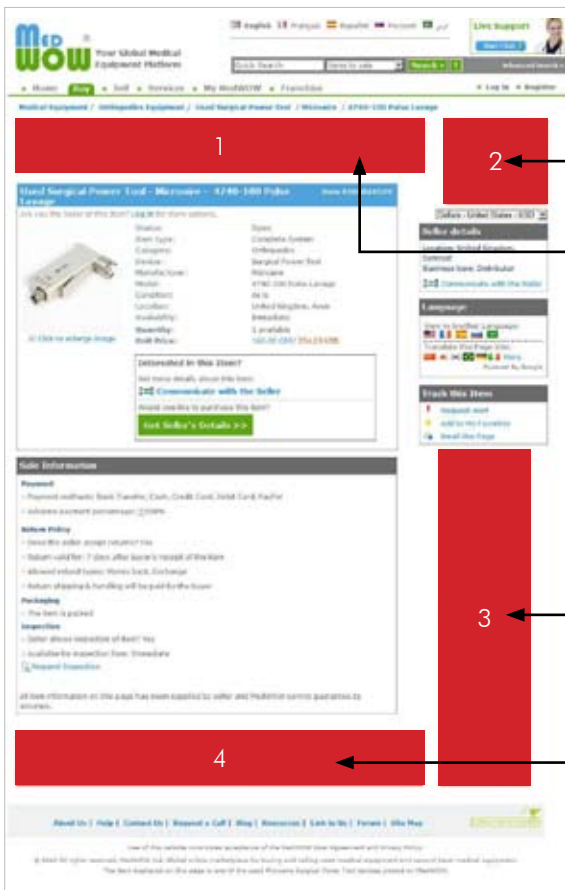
MED WOW Your Global Medical Equipment Platform

English Français Español Pусский

Live Support

Quick Search | Items to sale | Search

Home | Buy | Sell | Services | My MedWOW | Franchise

Log in | Register

Medical Equipment / Orthopedics Equipment / Used Surgical Power Tool / Microaire / 4740-100 Pulse Lavage

1

2

Used Surgical Power Tool - Microaire - 4740-100 Pulse Lavage

Status: Used
Item type: Complete System
Category: Orthopedics
Device: Surgical Power Tool
Manufacturer: Microaire
Model: 4740-100 Pulse Lavage
Condition: As is
Location: United Kingdom
Availability: Immediate
Quantity: 1 available
Unit Price:

Click to enlarge image

Interested in this Item?

Communicate with the Seller

Get Seller's Details >>

Seller details

Location: United Kingdom
Business type: Distributor

Communicate with the Seller

Language

Track this Item

Request Alert
Add to My Favorites
Email this Page

Sale Information

Payment

Return Policy

Packaging

Inspection

Request Inspection

3

4

About Us | Help | Contact Us | Request a Call | Blog | Resources | Link to Us | Forum | Site Map